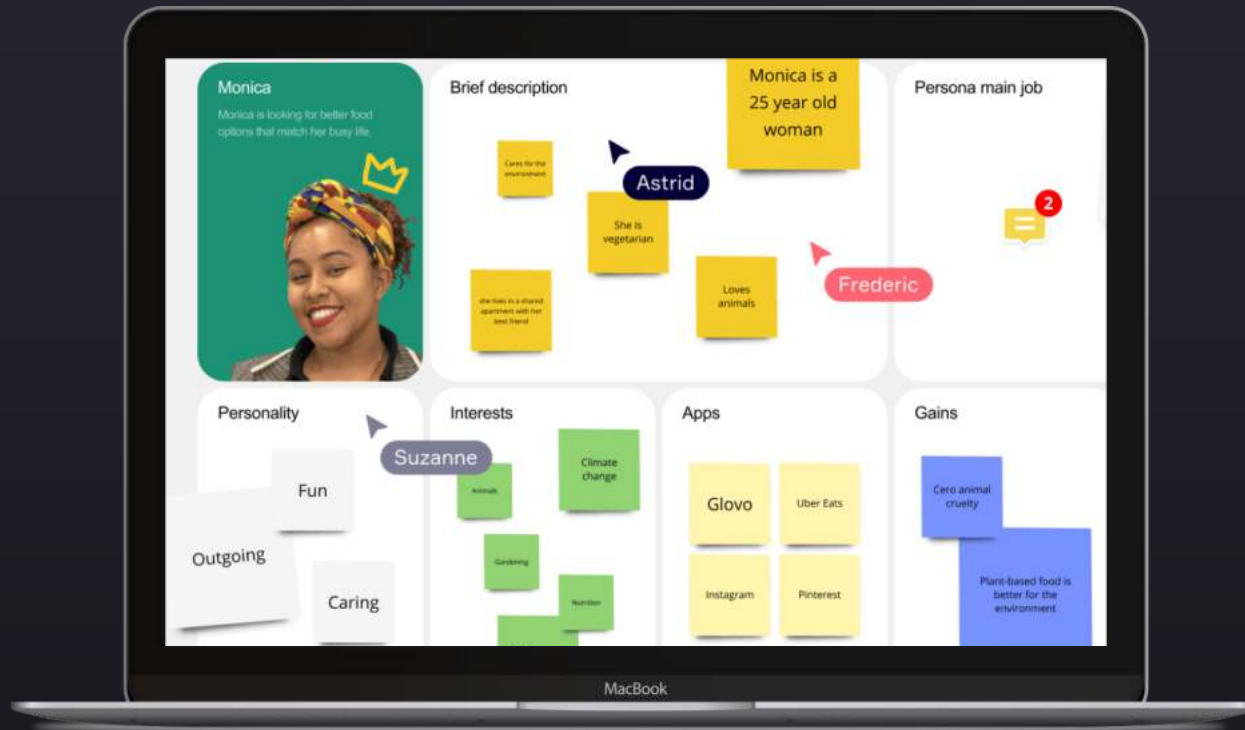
Monica

Monica is looking for better food options that match her busy life.

Brief description

Monica is a 25 year old woman

Cares for the environment

She is vegetarian

she lives in a shared apartment with her best friend

Loves animals

Astrid

Frederic

Persona main job

2

Personality

Fun

Outgoing

Caring

Suzanne

Interests

Animals

Climate change

Gardening

Nutrition

Apps

Glovo

Uber Eats

Instagram

Pinterest

Gains

Cero animal cruelty

Plant-based food is better for the environment

MacBook